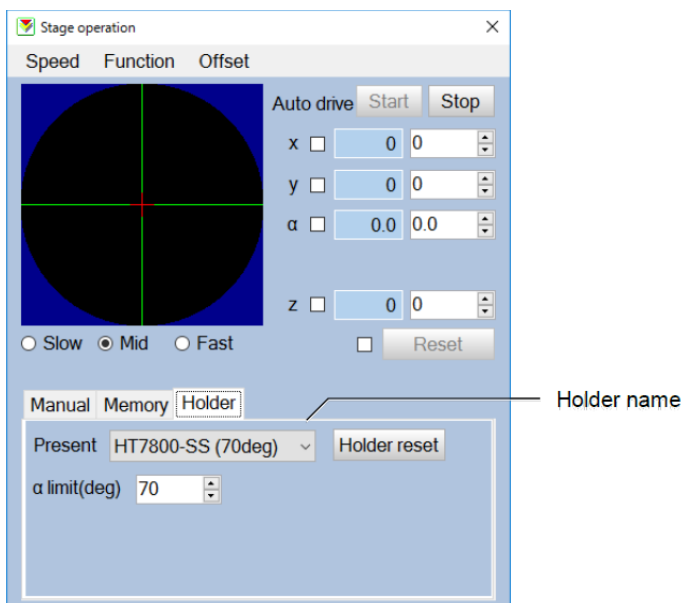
Stage operation

Speed Function Offset

Auto drive Start Stop

x 0 0

y 0 0

α 0.0 0.0

z 0 0

Slow Mid Fast

Reset

Manual Memory Holder

Holder name

Present HT7800-SS (70deg) Holder reset

α limit(deg) 70